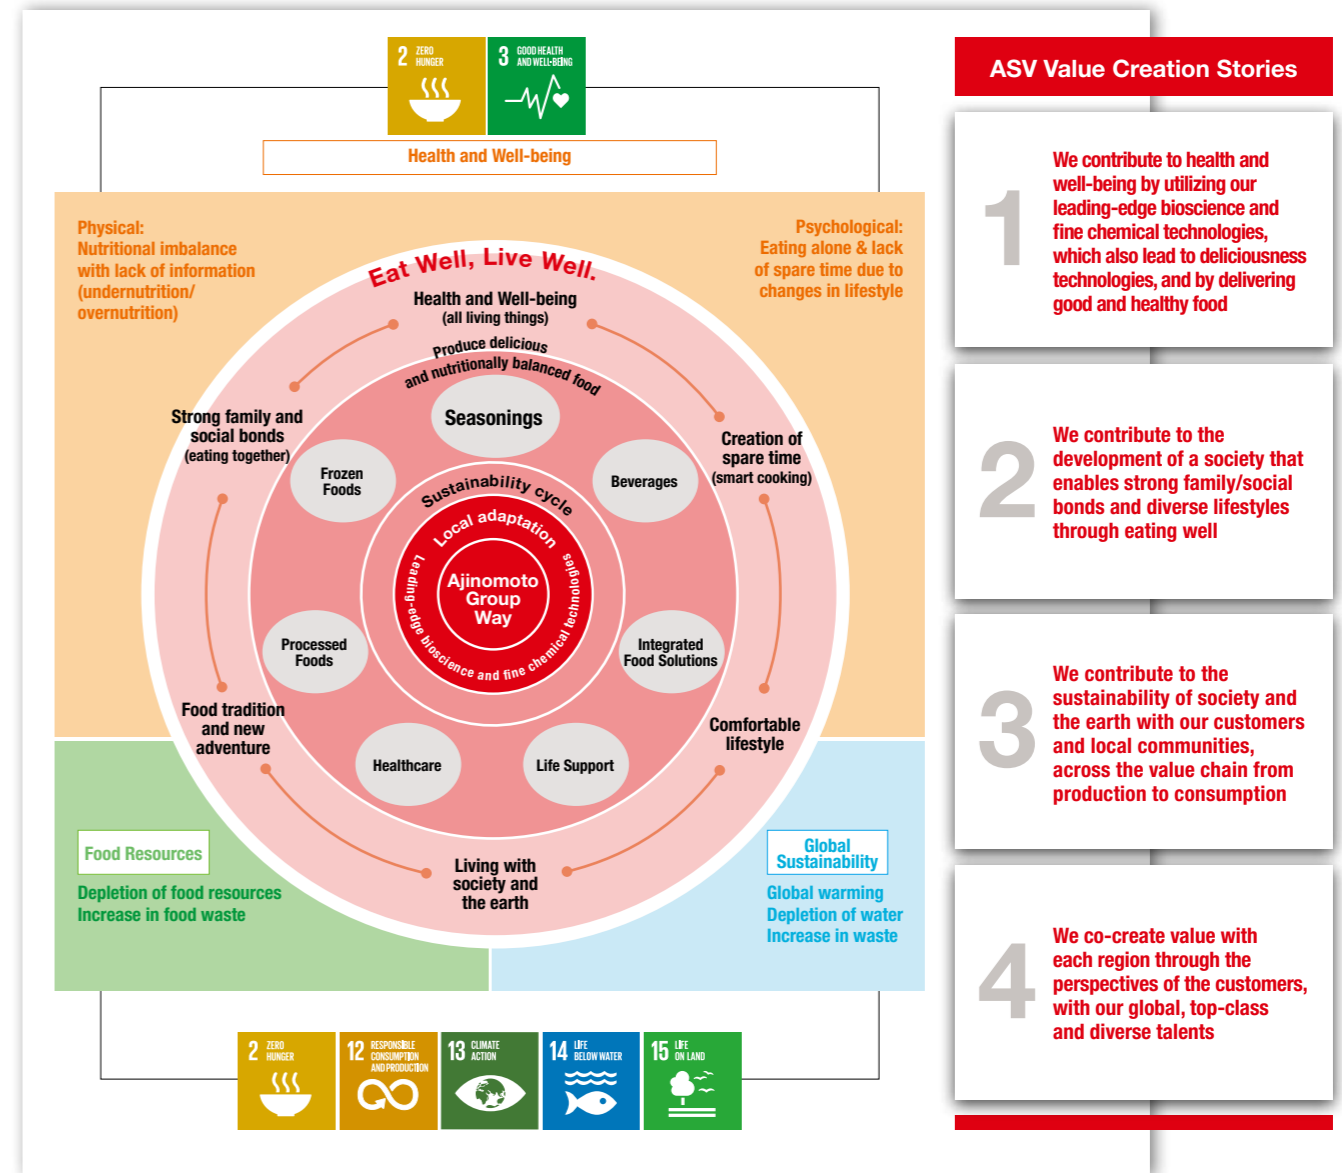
2 ZERO HUNGER

3 GOOD HEALTH AND WELL-BEING

Health and Well-being

Physical:
Nutritional imbalance with lack of information (undernutrition/ overnutrition)

Psychological:
Eating alone & lack of spare time due to changes in lifestyle

Eat Well, Live Well.

Health and Well-being (all living things)

Produce delicious and nutritionally balanced food

Strong family and social bonds (eating together)

Creation of spare time (smart cooking)

Seasonings

Frozen Foods

Beverages

Sustainability cycle

Local adaptation

Leading-edge bioscience and fine chemical technologies

Ajinomoto Group Way

Processed Foods

Integrated Food Solutions

Food tradition and new adventure

Comfortable lifestyle

Healthcare

Life Support

Living with society and the earth

Food Resources

Depletion of food resources
Increase in food waste

Global Sustainability

Global warming
Depletion of water
Increase in waste

2 ZERO HUNGER

12 RESPONSIBLE CONSUMPTION AND PRODUCTION

13 CLIMATE ACTION

14 LIFE BELOW WATER

15 LIFE ON LAND

ASV Value Creation Stories

1 We contribute to health and well-being by utilizing our leading-edge bioscience and fine chemical technologies, which also lead to deliciousness technologies, and by delivering good and healthy food

2 We contribute to the development of a society that enables strong family/social bonds and diverse lifestyles through eating well

3 We contribute to the sustainability of society and the earth with our customers and local communities, across the value chain from production to consumption

4 We co-create value with each region through the perspectives of the customers, with our global, top-class and diverse talents